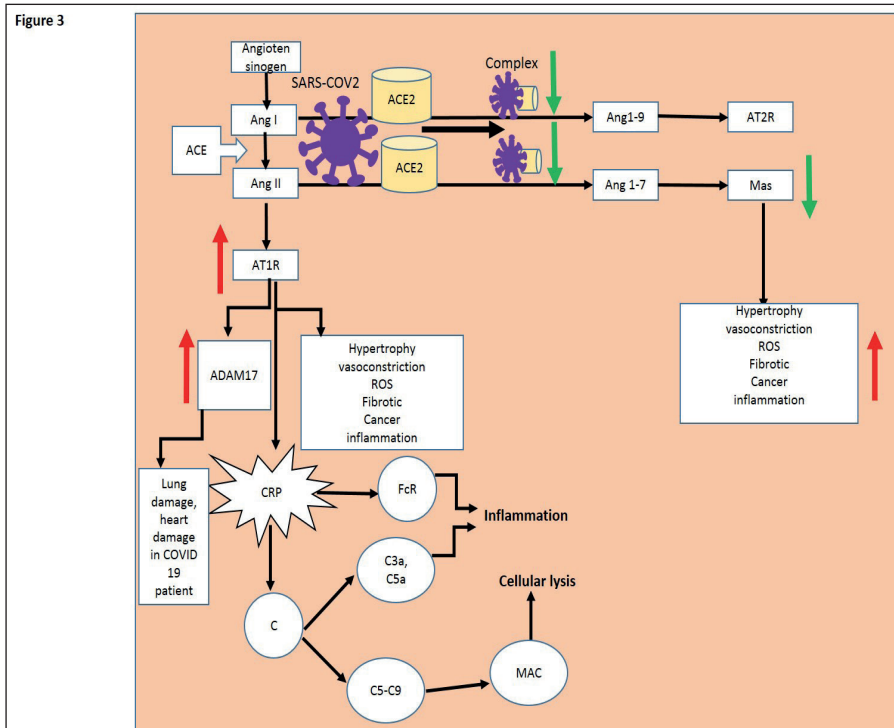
Figure 3

Angioten sinogen

SARS-COV2

ACE2

Complex

Ang I

Ang1-9

AT2R

ACE

ACE2

Ang II

Ang 1-7

Mas

AT1R

Hypertrophy vasoconstriction ROS Fibrotic Cancer inflammation

ADAM17

Hypertrophy vasoconstriction ROS Fibrotic Cancer inflammation

Lung damage, heart damage in COVID 19 patient

CRP

FcR

Inflammation

C3a, C5a

Cellular lysis

C

MAC

C5-C9